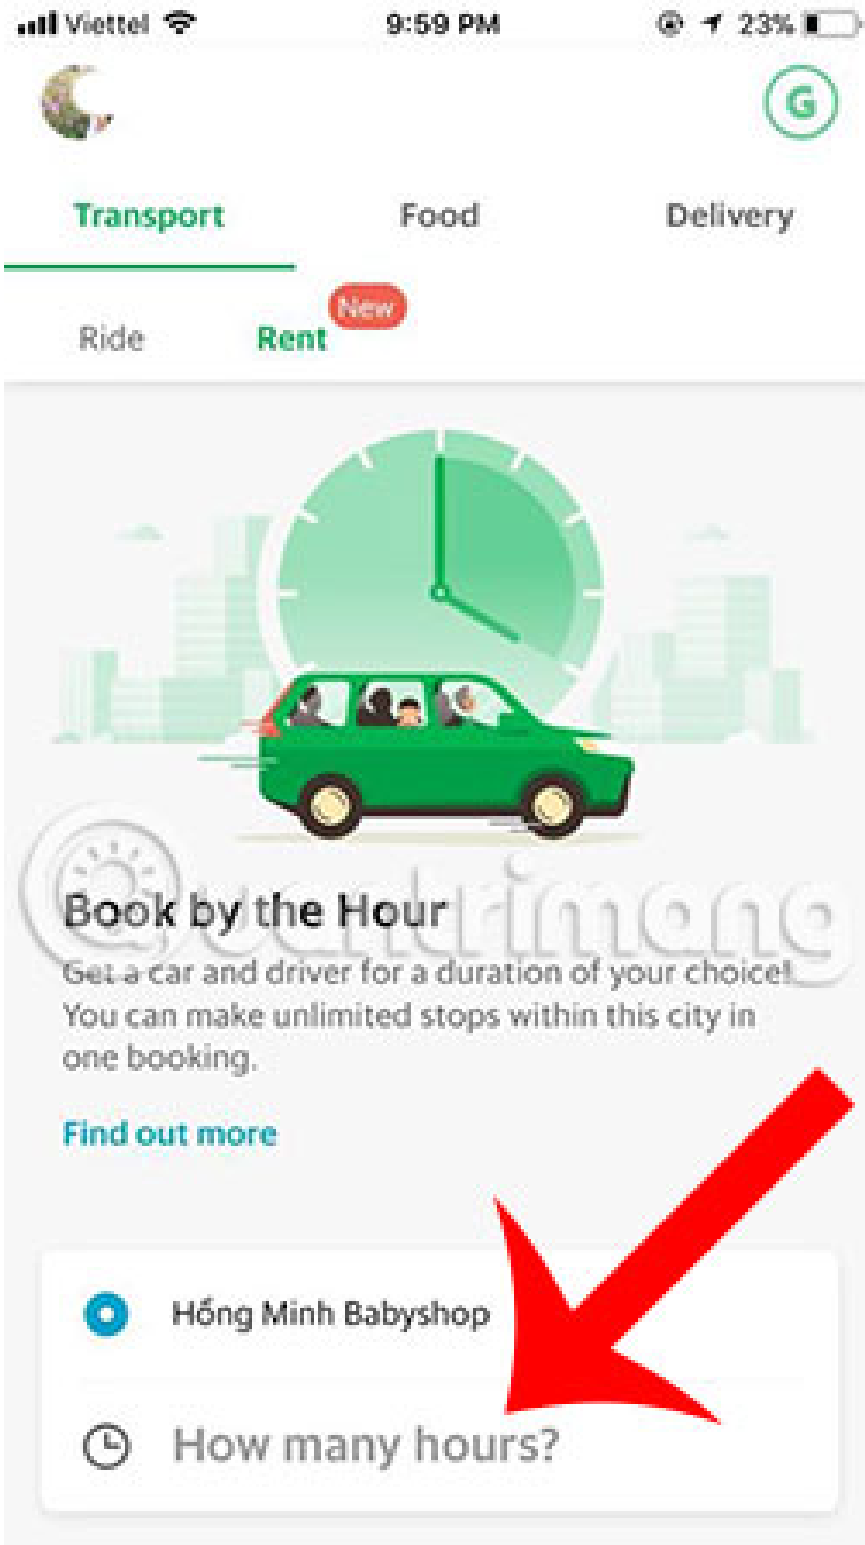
Viettel 9:59 PM 23%

G

Transport Food Delivery

Ride Rent New

Book by the Hour

Get a car and driver for a duration of your choice! You can make unlimited stops within this city in one booking.

Find out more

Hồng Minh Babyshop

How many hours?

quantrimang